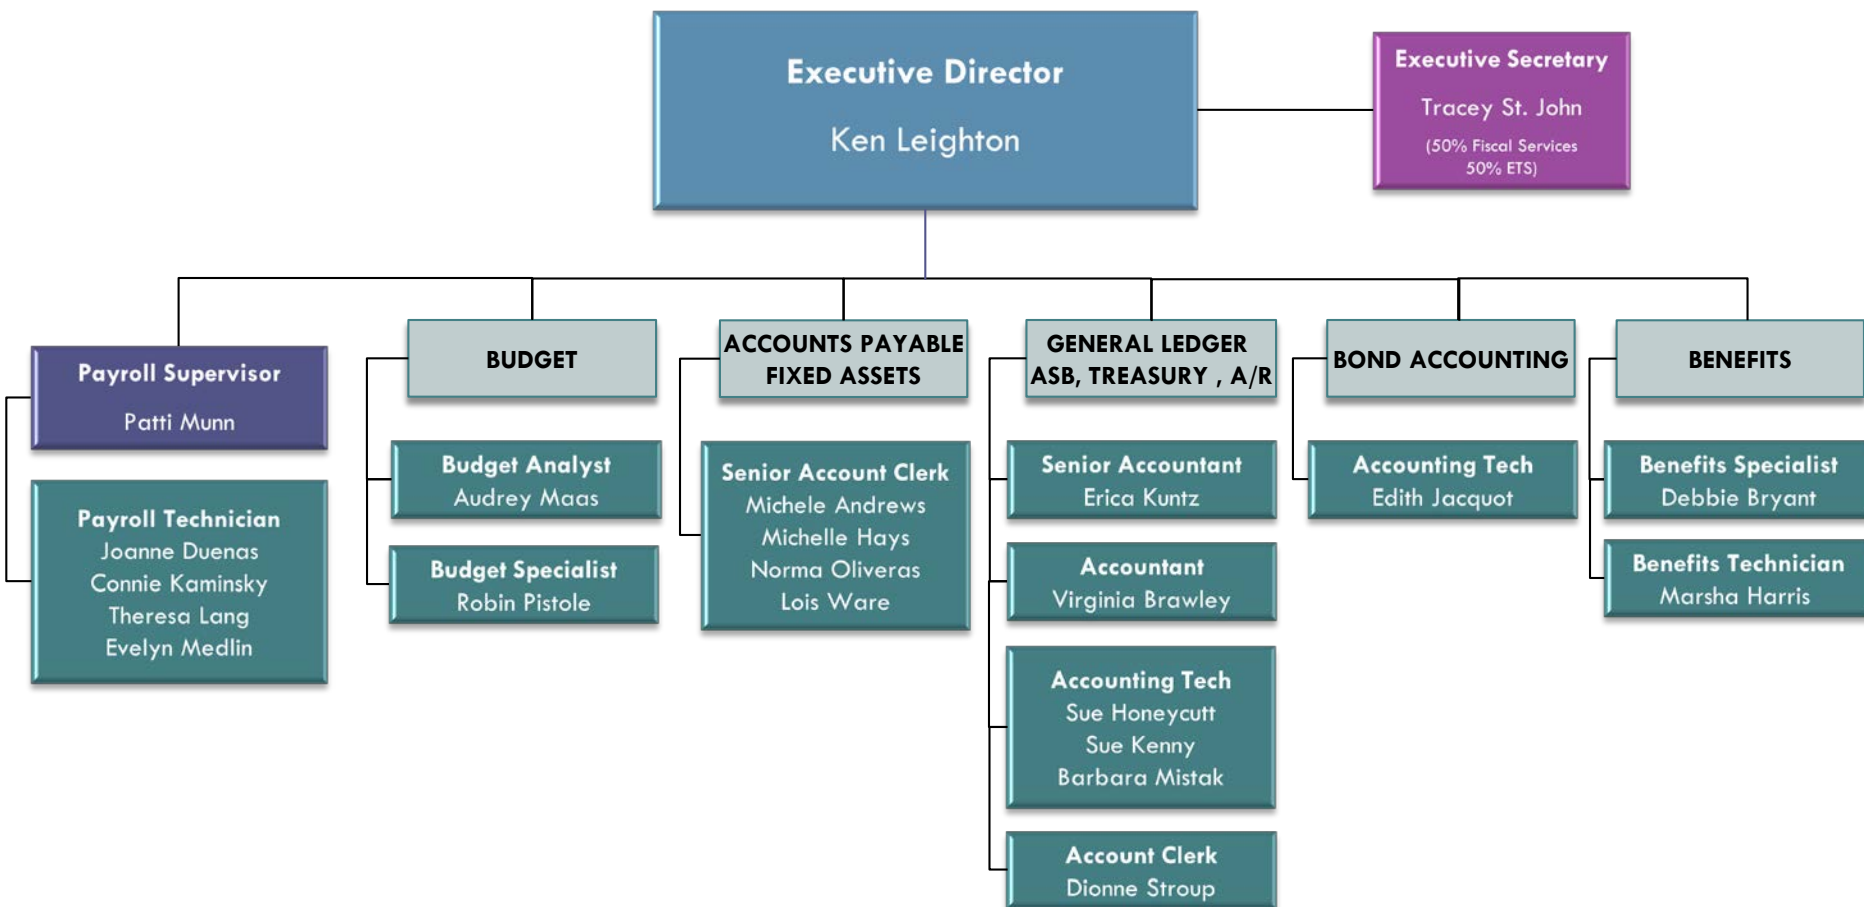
Executive Director
Ken Leighton

Executive Secretary
Tracey St. John
(50% Fiscal Services
50% ETS)

Payroll Supervisor
Patti Munn

Payroll Technician
Joanne Duenas
Connie Kaminsky
Theresa Lang
Evelyn Medlin

BUDGET

Budget Analyst
Audrey Maas

Budget Specialist
Robin Pistole

ACCOUNTS PAYABLE
FIXED ASSETS

Senior Account Clerk
Michele Andrews
Michelle Hays
Norma Oliveras
Lois Ware

GENERAL LEDGER
ASB, TREASURY , A/R

Senior Accountant
Erica Kuntz

Accountant
Virginia Brawley

Accounting Tech
Sue Honeycutt
Sue Kenny
Barbara Mistak

Account Clerk
Dionne Stroup

BOND ACCOUNTING

Accounting Tech
Edith Jacquot

BENEFITS

Benefits Specialist
Debbie Bryant

Benefits Technician
Marsha Harris